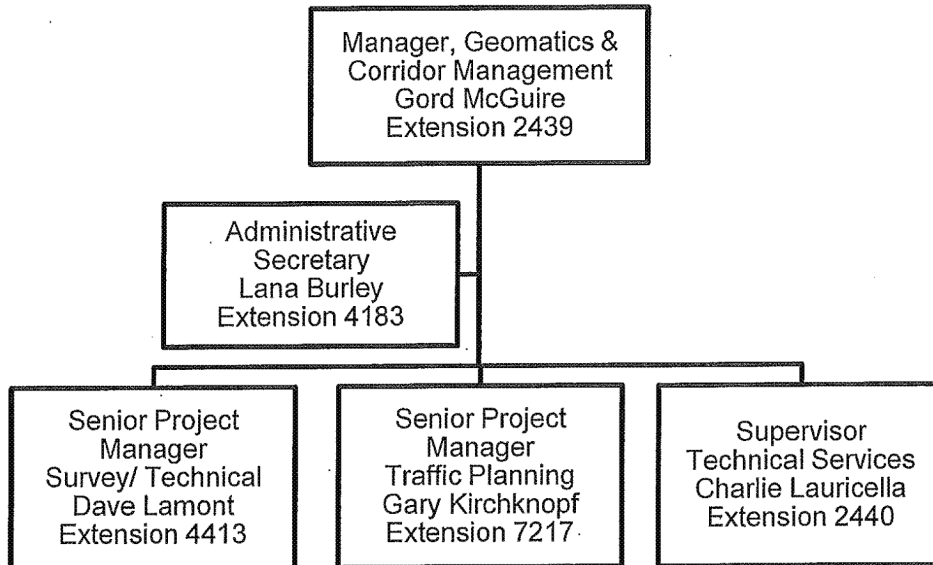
Manager, Geomatics & Corridor Management
Gord McGuire
Extension 2439

Administrative Secretary
Lana Burley
Extension 4183

Senior Project Manager
Survey/ Technical
Dave Lamont
Extension 4413

Senior Project Manager
Traffic Planning
Gary Kirchknopf
Extension 7217

Supervisor
Technical Services
Charlie Lauricella
Extension 2440